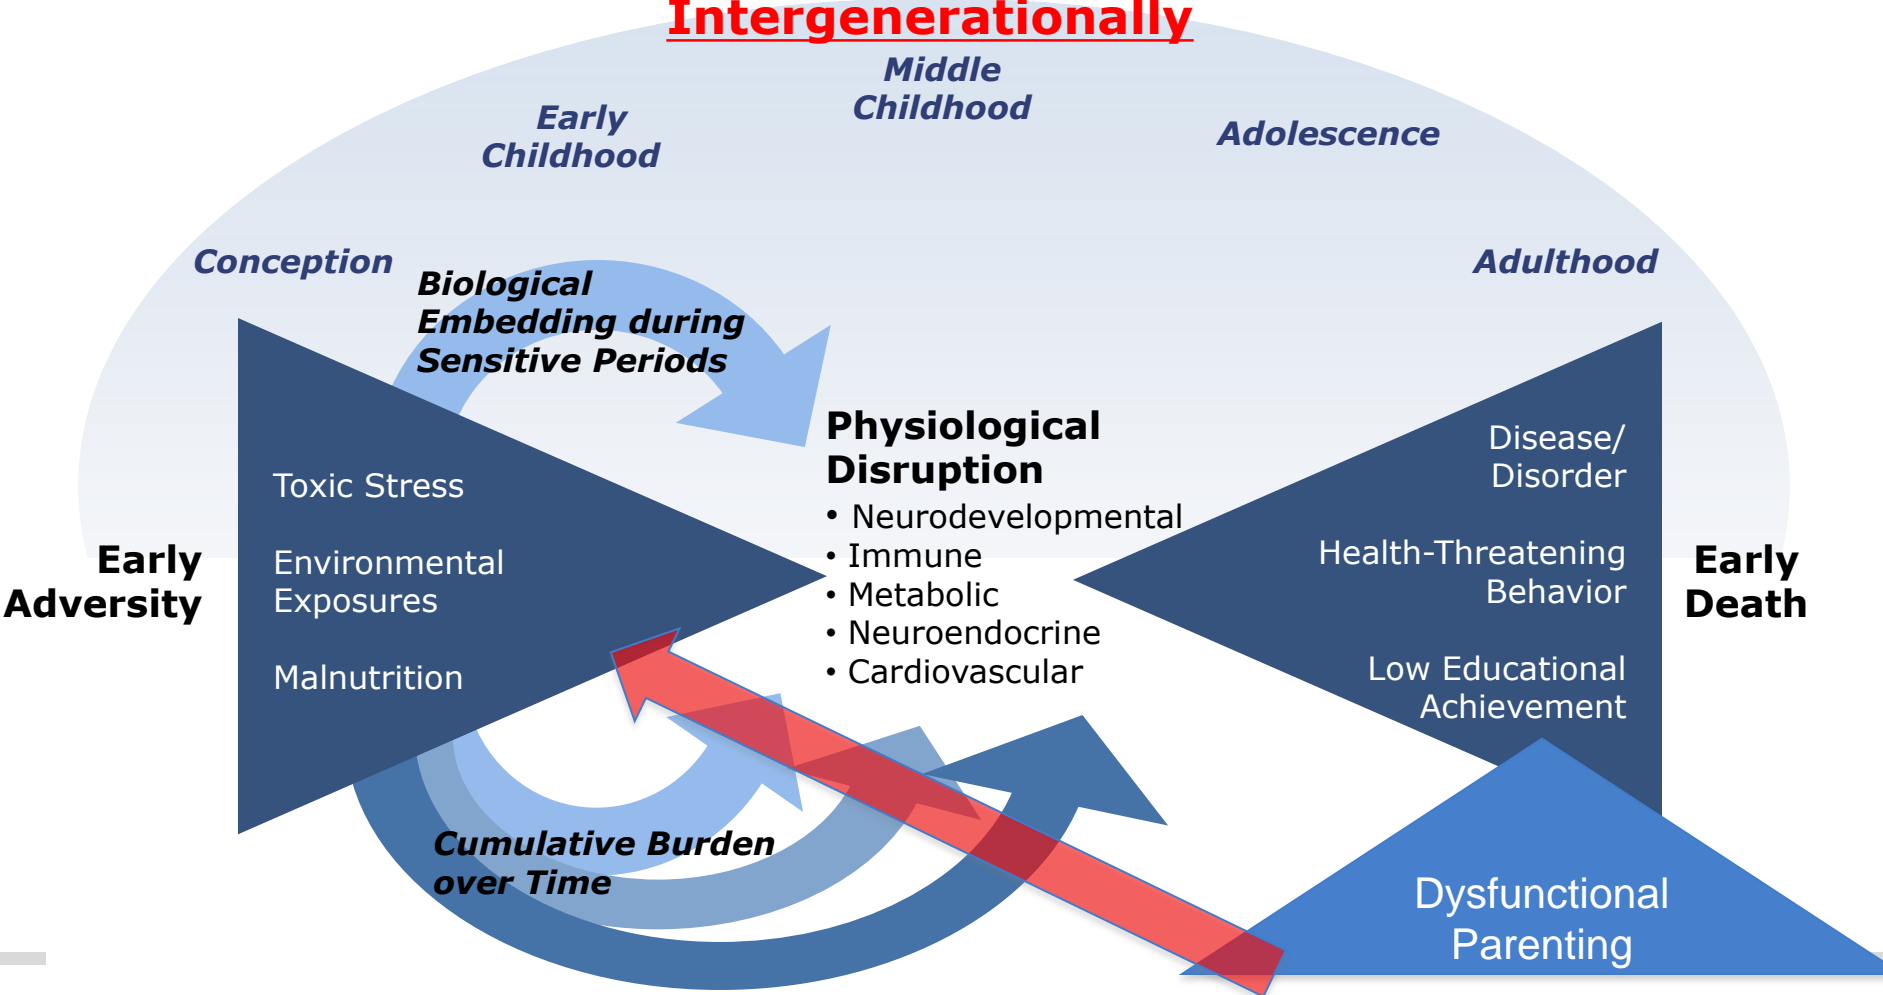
Intergenerationally

Middle Childhood

Early Childhood

Adolescence

Conception

Adulthood

Biological Embedding during Sensitive Periods

Physiological Disruption
• Neurodevelopmental
• Immune
• Metabolic
• Neuroendocrine
• Cardiovascular

Toxic Stress

Environmental Exposures

Malnutrition

Early Adversity

Disease/ Disorder

Health-Threatening Behavior

Low Educational Achievement

Early Death

Cumulative Burden over Time

Dysfunctional Parenting